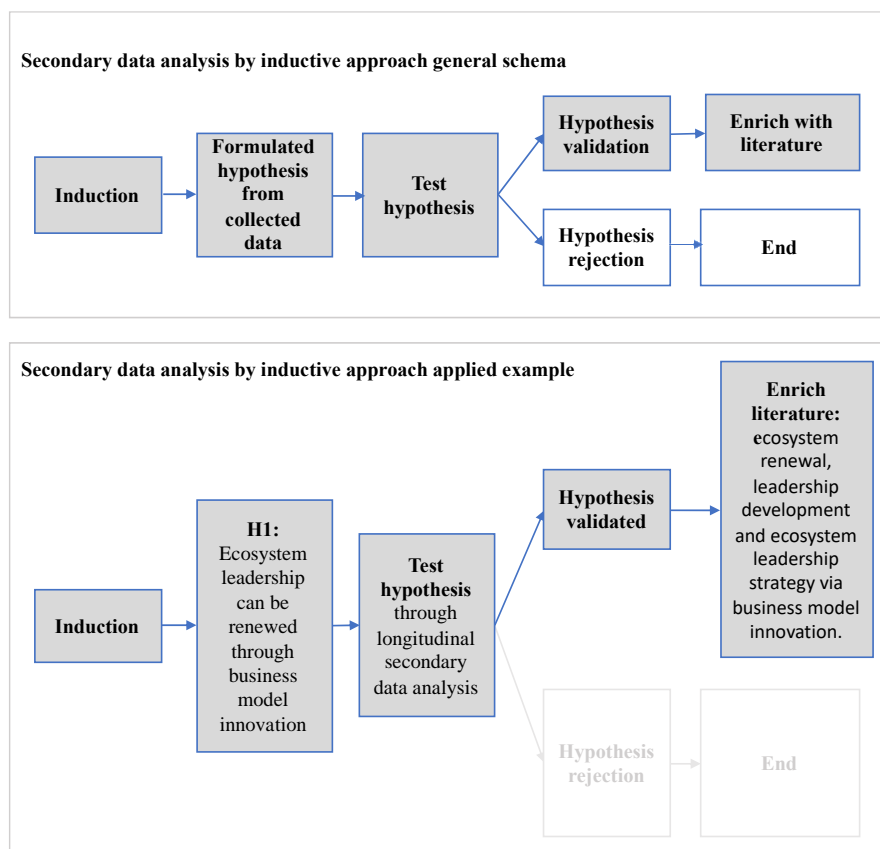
Secondary data analysis by inductive approach general schema

Induction

Formulated hypothesis from collected data

Test hypothesis

Hypothesis validation

Enrich with literature

Hypothesis rejection

End

Secondary data analysis by inductive approach applied example

Induction

H1: Ecosystem leadership can be renewed through business model innovation

Test hypothesis through longitudinal secondary data analysis

Hypothesis validated

Enrich literature: ecosystem renewal, leadership development and ecosystem leadership strategy via business model innovation.

Hypothesis rejection

End